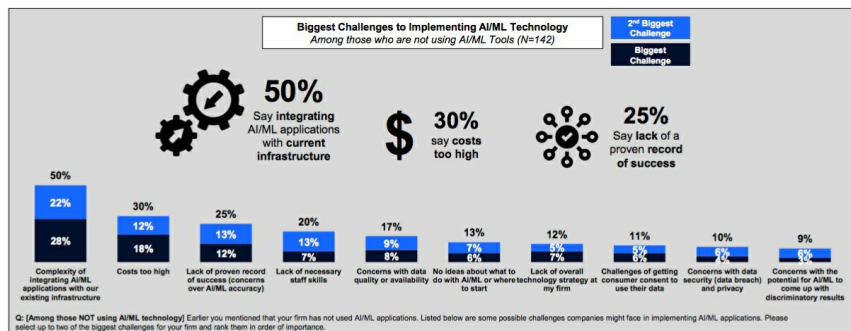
Biggest Challenges to Implementing AI/ML Technology
Among those who are not using AI/ML Tools (N=142)

2nd Biggest Challenge
Biggest Challenge

50%
Say integrating AI/ML applications with current infrastructure

$
30%
say costs too high

25%
Say lack of a proven record of success

| | Total | 2nd Biggest Challenge | Biggest Challenge |
|---|---|---|---|
| Complexity of integrating AI/ML applications with our existing infrastructure | 50% | 22% | 28% |
| Costs too high | 30% | 12% | 18% |
| Lack of proven record of success (concerns over AI/ML accuracy) | 25% | 13% | 12% |
| Lack of necessary staff skills | 20% | 13% | 7% |
| Concerns with data quality or availability | 17% | 9% | 8% |
| No ideas about what to do with AI/ML or where to start | 13% | 7% | 6% |
| Lack of overall technology strategy at my firm | 12% | 5% | 7% |
| Challenges of getting consumer consent to use their data | 11% | 5% | 6% |
| Concerns with data security (data breach) and privacy | 10% | 6% | 4% |
| Concerns with the potential for AI/ML to come up with discriminatory results | 9% | 6% | 3% |

Q: [Among those NOT using AI/ML technology] Earlier you mentioned that your firm has not used AI/ML applications. Listed below are some possible challenges companies might face in implementing AI/ML applications. Please select up to two of the biggest challenges for your firm and rank them in order of importance.